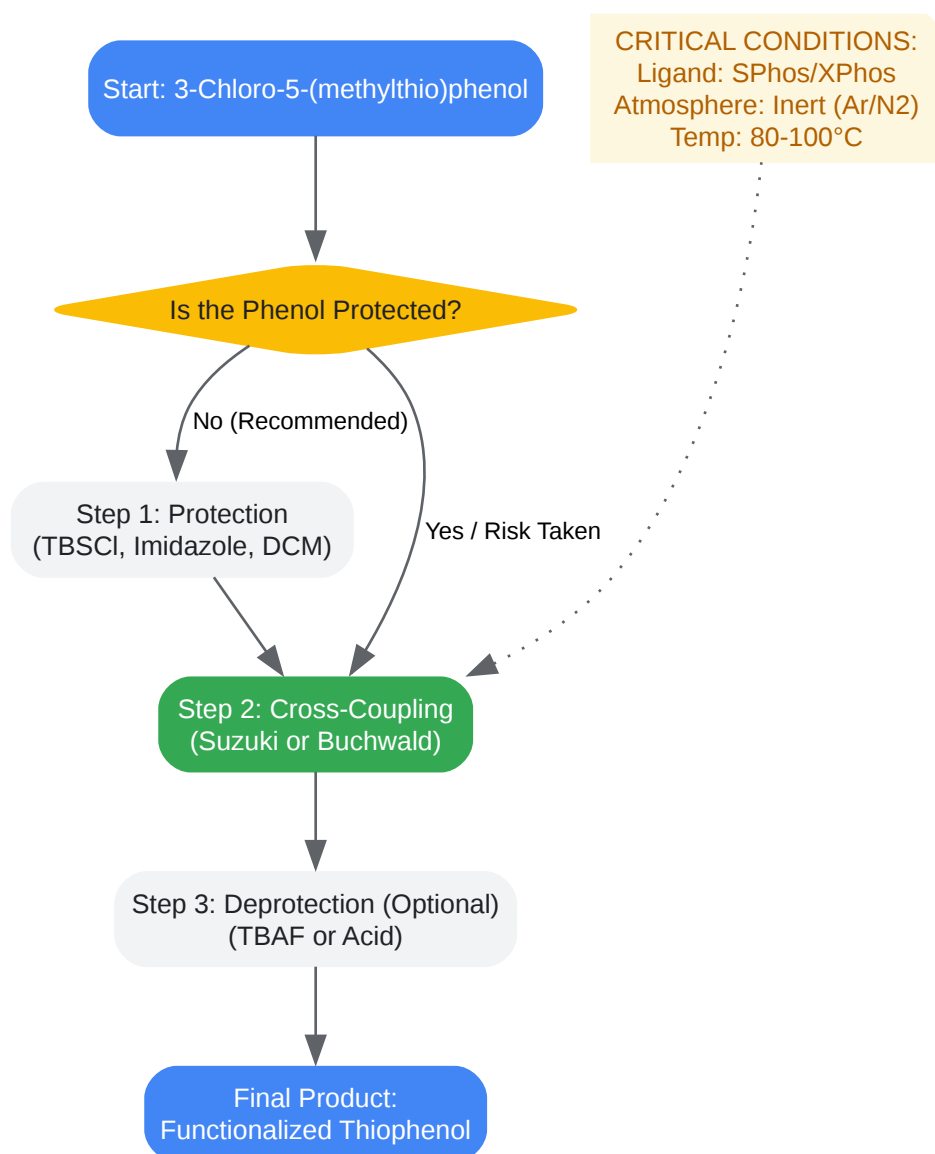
Start: 3-Chloro-5-(methylthio)phenol

CRITICAL CONDITIONS:
Ligand: SPhos/XPhos
Atmosphere: Inert (Ar/N2)
Temp: 80-100°C

Is the Phenol Protected?

No (Recommended)

Yes / Risk Taken

Step 1: Protection
(TBSCl, Imidazole, DCM)

Step 2: Cross-Coupling
(Suzuki or Buchwald)

Step 3: Deprotection (Optional)
(TBAF or Acid)

Final Product:
Functionalized Thiophenol